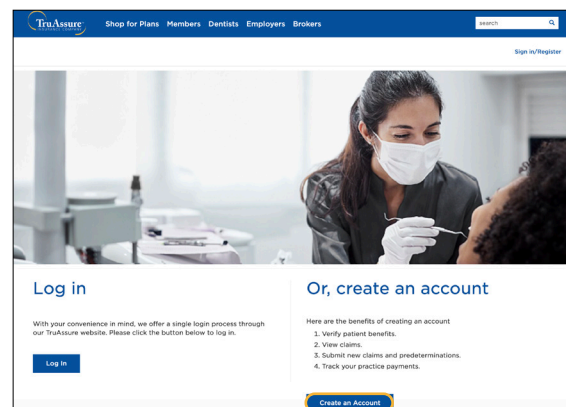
TruAssure
INSURANCE COMPANY

Shop for Plans Members Dentists Employers Brokers

search

Sign in/Register

Log in

With your convenience in mind, we offer a single login process through our TruAssure website. Please click the button below to log in.

Log In

Or, create an account

Here are the benefits of creating an account

1. Verify patient benefits.
2. View claims.
3. Submit new claims and predeterminations.
4. Track your practice payments.

Create an Account